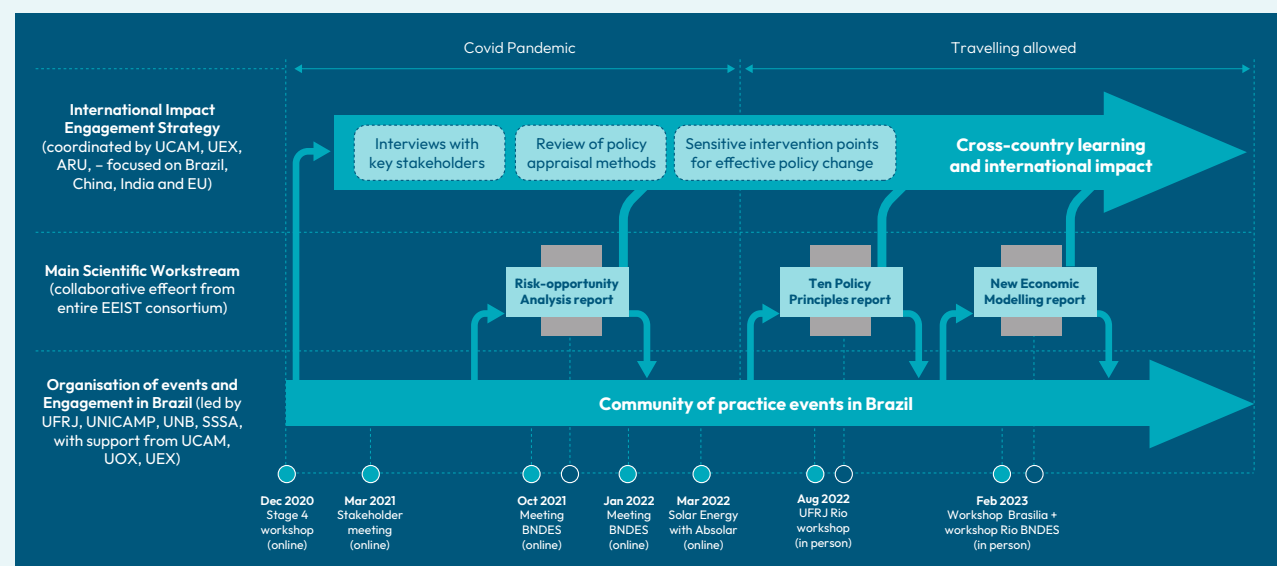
Covid Pandemic

Travelling allowed

International Impact Engagement Strategy (coordinated by UCAM, UEX, ARU, – focused on Brazil, China, India and EU)

Interviews with key stakeholders

Review of policy appraisal methods

Sensitive intervention points for effective policy change

Cross-country learning and international impact

Main Scientific Workstream (collaborative effeort from entire EEIST consortium)

Risk-opportunity Analysis report

Ten Policy Principles report

New Economic Modelling report

Organisation of events and Engagement in Brazil (led by UFRJ, UNICAMP, UNB, SSSA, with support from UCAM, UOX, UEX)

Community of practice events in Brazil

Dec 2020 Stage 4 workshop (online)

Mar 2021 Stakeholder meeting (online)

Oct 2021 Meeting BNDES (online)

Jan 2022 Meeting BNDES (online)

Mar 2022 Solar Energy with Absolar (online)

Aug 2022 UFRJ Rio workshop (in person)

Feb 2023 Workshop Brasilia + workshop Rio BNDES (in person)